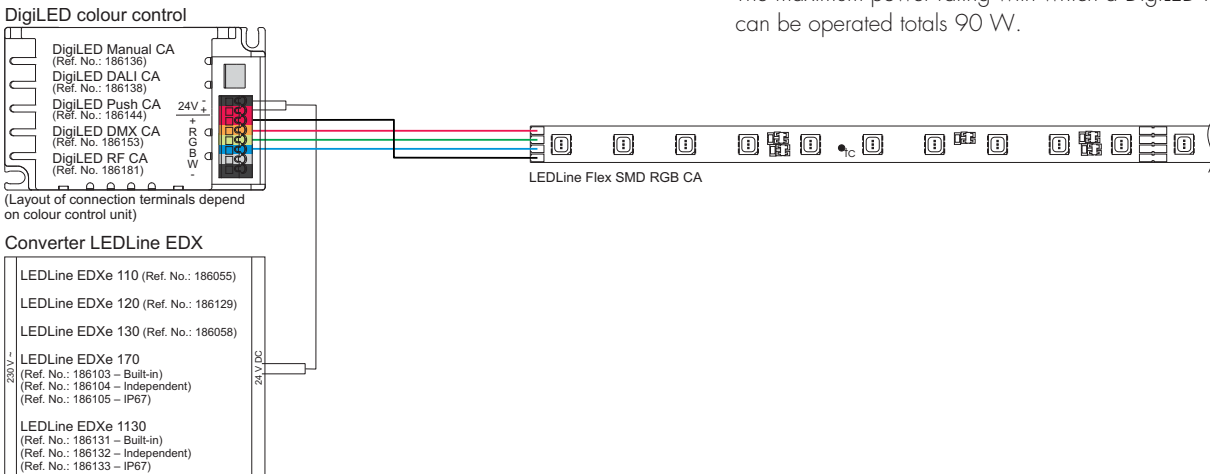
The maximum power rating with which a DigiLED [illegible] can be operated totals 90 W.

DigiLED colour control

DigiLED Manual CA (Ref. No.: 186136)
DigiLED DALI CA (Ref. No.: 186138)
DigiLED Push CA (Ref. No.: 186144)
DigiLED DMX CA (Ref. No. 186153)
DigiLED RF CA (Ref. No. 186181)

24V -
+
+
R
G
B
W
-

(Layout of connection terminals depend on colour control unit)

LEDLine Flex SMD RGB CA

IC

Converter LEDLine EDX

LEDLine EDXe 110 (Ref. No.: 186055)

LEDLine EDXe 120 (Ref. No.: 186129)

LEDLine EDXe 130 (Ref. No.: 186058)

230 V ~

LEDLine EDXe 170
(Ref. No.: 186103 – Built-in)
(Ref. No.: 186104 – Independent)
(Ref. No.: 186105 – IP67)

24 V DC

LEDLine EDXe 1130
(Ref. No.: 186131 – Built-in)
(Ref. No.: 186132 – Independent)
(Ref. No.: 186133 – IP67)